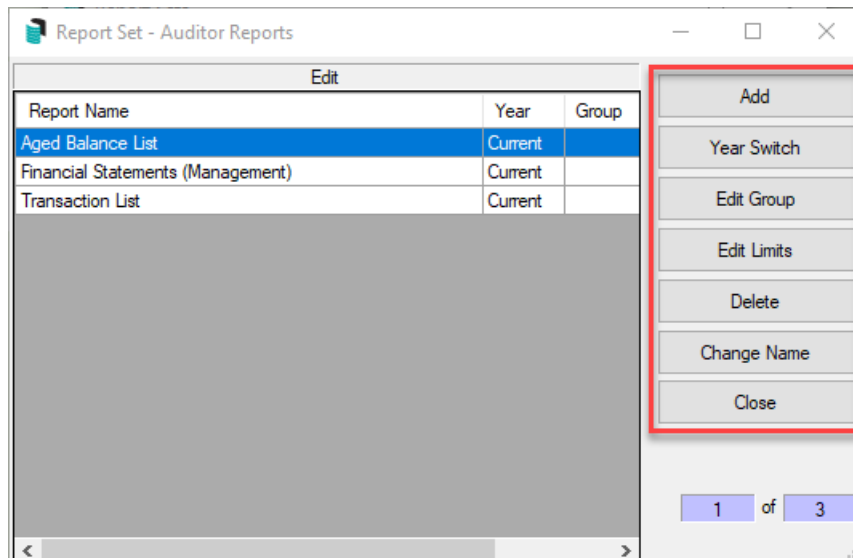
Report Set - Auditor Reports

Edit

| Report Name | Year | Group |
|---|---|---|
| Aged Balance List | Current | |
| Financial Statements (Management) | Current | |
| Transaction List | Current | |

Add

Year Switch

Edit Group

Edit Limits

Delete

Change Name

Close

1 of 3